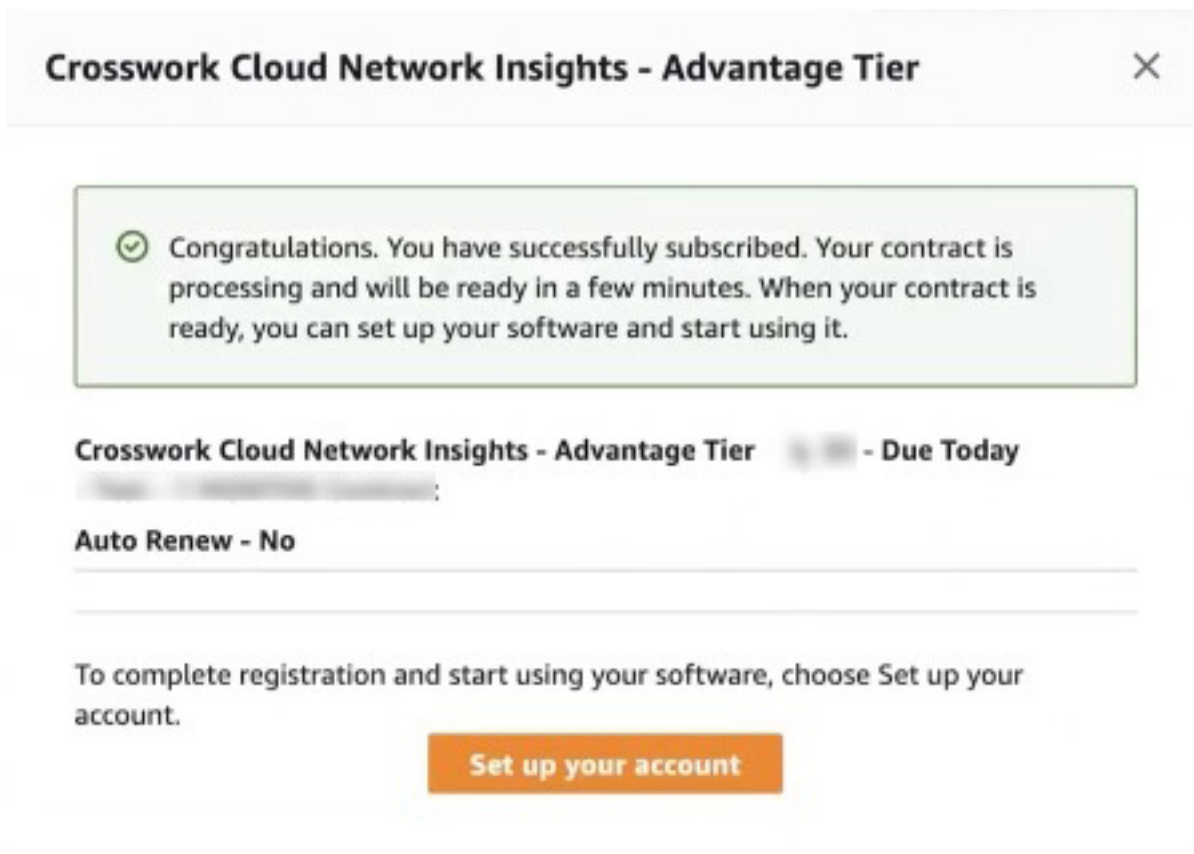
Crosswork Cloud Network Insights - Advantage Tier

×

Congratulations. You have successfully subscribed. Your contract is processing and will be ready in a few minutes. When your contract is ready, you can set up your software and start using it.

Crosswork Cloud Network Insights - Advantage Tier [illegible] - Due Today

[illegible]:

Auto Renew - No

To complete registration and start using your software, choose Set up your account.

Set up your account